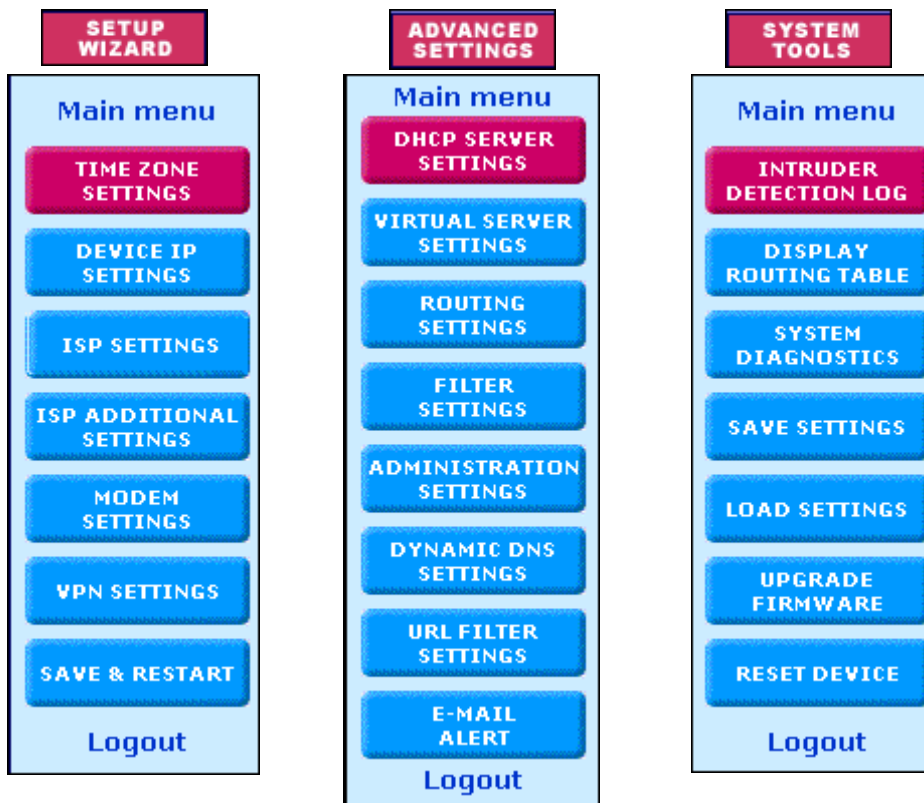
SETUP WIZARD

Main menu

TIME ZONE SETTINGS

DEVICE IP SETTINGS

ISP SETTINGS

ISP ADDITIONAL SETTINGS

MODEM SETTINGS

VPN SETTINGS

SAVE & RESTART

Logout

ADVANCED SETTINGS

Main menu

DHCP SERVER SETTINGS

VIRTUAL SERVER SETTINGS

ROUTING SETTINGS

FILTER SETTINGS

ADMINISTRATION SETTINGS

DYNAMIC DNS SETTINGS

URL FILTER SETTINGS

E-MAIL ALERT

Logout

SYSTEM TOOLS

Main menu

INTRUDER DETECTION LOG

DISPLAY ROUTING TABLE

SYSTEM DIAGNOSTICS

SAVE SETTINGS

LOAD SETTINGS

UPGRADE FIRMWARE

RESET DEVICE

Logout